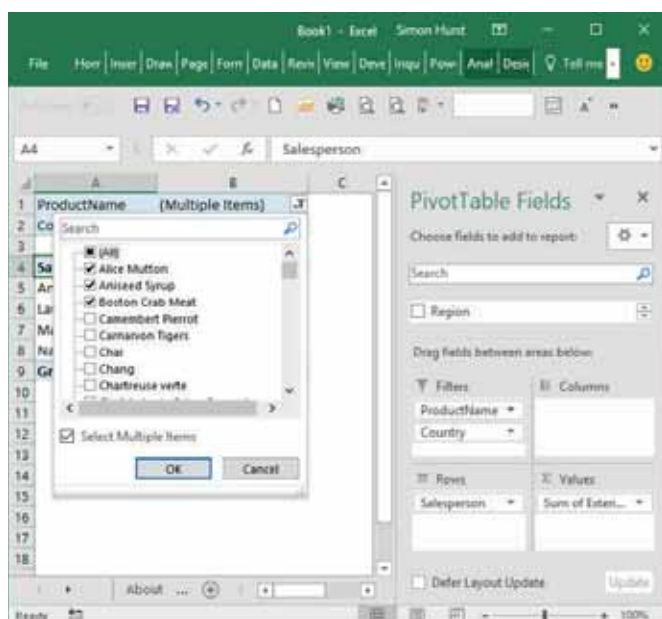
Book1 - Excel Simon Hunt

File Hom Inser Draw Page Form Data Revi View Deve Inqu Powe Anal Desi Tell me

A4 Salesperson

A B C

1 ProductName (Multiple Items)
2 Co
3
4 Sa
5 An
6 La
7 Ma
8 Na
9 Gr
10
11
12
13
14
15
16
17
18

Search

(All)
Alice Mutton
Aniseed Syrup
Boston Crab Meat
Camembert Pierrot
Carnarvon Tigers
Chai
Chang
Chartreuse verte

Select Multiple Items

OK Cancel

About ...

Ready

PivotTable Fields

Choose fields to add to report:

Search

Region

Drag fields between areas below:

Filters
ProductName
Country

Columns

Rows
Salesperson

Values
Sum of Exten...

Defer Layout Update

Update

100%